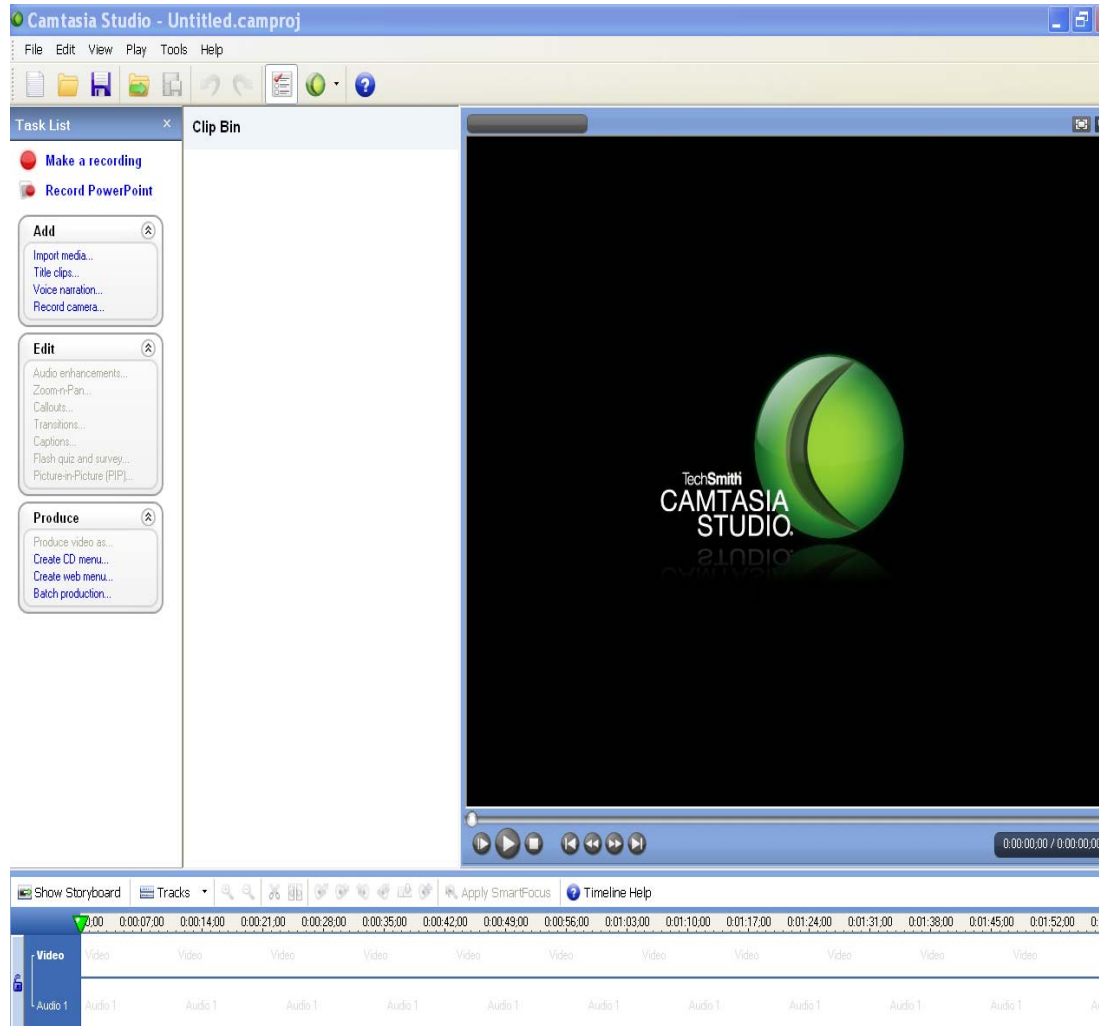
Camtasia Studio - Untitled.camproj

File Edit View Play Tools Help

Task List

Clip Bin

Make a recording

Record PowerPoint

Add

Import media...
Title clips...
Voice narration...
Record camera...

Edit

Audio enhancements...
Zoom-n-Pan...
Callouts...
Transitions...
Captions...
Flash quiz and survey...
Picture-in-Picture (PIP)...

Produce

Produce video as...
Create CD menu...
Create web menu...
Batch production...

TechSmith
CAMTASIA
STUDIO.

0:00:00;00 / 0:00:00;00

Show Storyboard Tracks Apply SmartFocus Timeline Help

0:00 0:00:07;00 0:00:14;00 0:00:21;00 0:00:28;00 0:00:35;00 0:00:42;00 0:00:49;00 0:00:56;00 0:01:03;00 0:01:10;00 0:01:17;00 0:01:24;00 0:01:31;00 0:01:38;00 0:01:45;00 0:01:52;00

Video Video Video Video Video Video Video Video Video Video Video Video

Audio 1 Audio 1 Audio 1 Audio 1 Audio 1 Audio 1 Audio 1 Audio 1 Audio 1 Audio 1 Audio 1